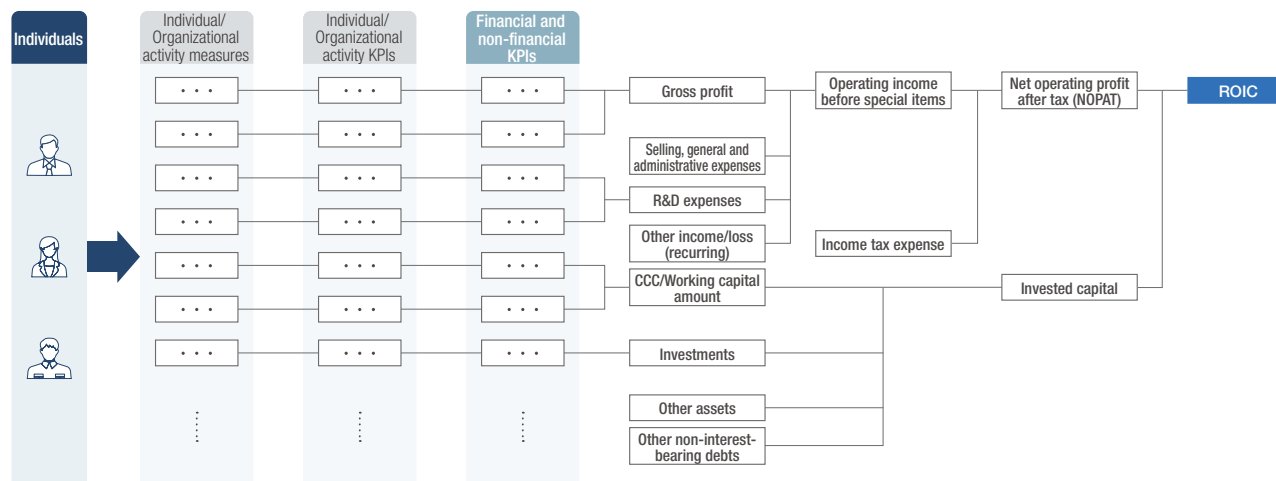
Individuals

Individual/ Organizational activity measures

Individual/ Organizational activity KPIs

Financial and non-financial KPIs

Gross profit

Selling, general and administrative expenses

R&D expenses

Other income/loss (recurring)

CCC/Working capital amount

Investments

Other assets

Other non-interest-bearing debts

Operating income before special items

Income tax expense

Net operating profit after tax (NOPAT)

Invested capital

ROIC